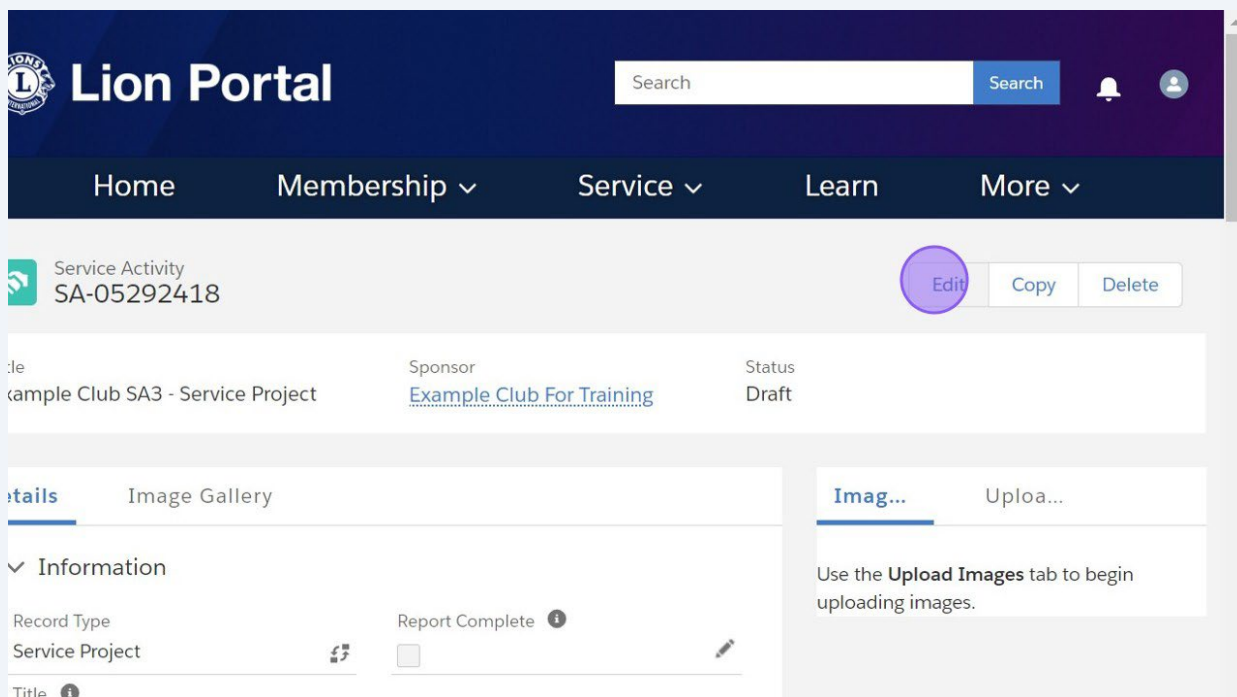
Lion Portal

Search

Search

Home Membership ⌄ Service ⌄ Learn More ⌄

Service Activity
SA-05292418

Edit Copy Delete

tle
xample Club SA3 - Service Project

Sponsor
Example Club For Training

Status
Draft

etails Image Gallery

Imag... Uploa...

⌄ Information

Use the **Upload Images** tab to begin uploading images.

Record Type
Service Project

Report Complete

Title